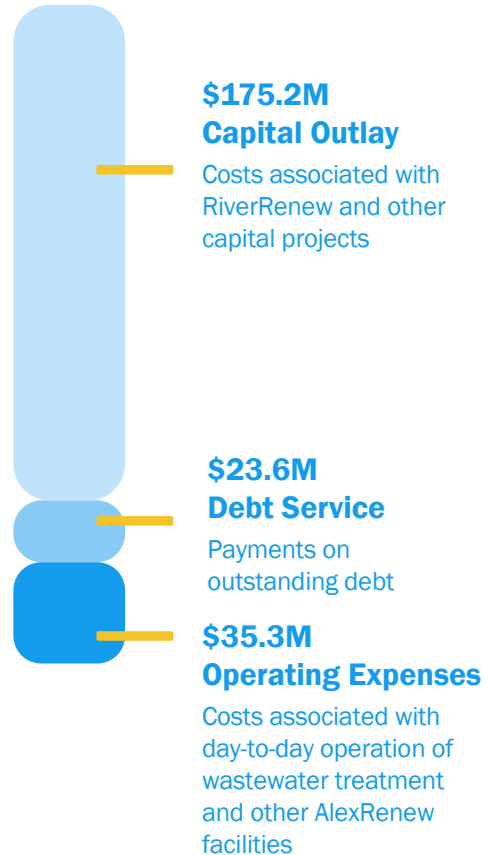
$175.2M
Capital Outlay
Costs associated with RiverRenew and other capital projects

$23.6M
Debt Service
Payments on outstanding debt

$35.3M
Operating Expenses
Costs associated with day-to-day operation of wastewater treatment and other AlexRenew facilities